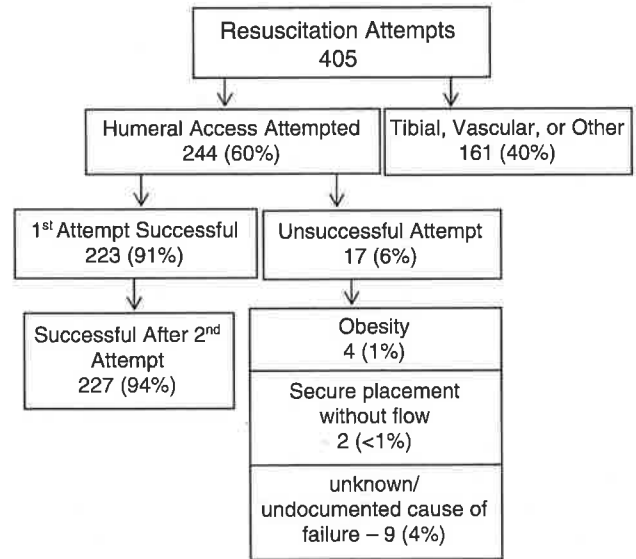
Resuscitation Attempts
405

Humeral Access Attempted
244 (60%)

Tibial, Vascular, or Other
161 (40%)

1$^{st}$ Attempt Successful
223 (91%)

Unsuccessful Attempt
17 (6%)

Successful After 2$^{nd}$ Attempt
227 (94%)

Obesity
4 (1%)

Secure placement without flow
2 (<1%)

unknown/ undocumented cause of failure – 9 (4%)